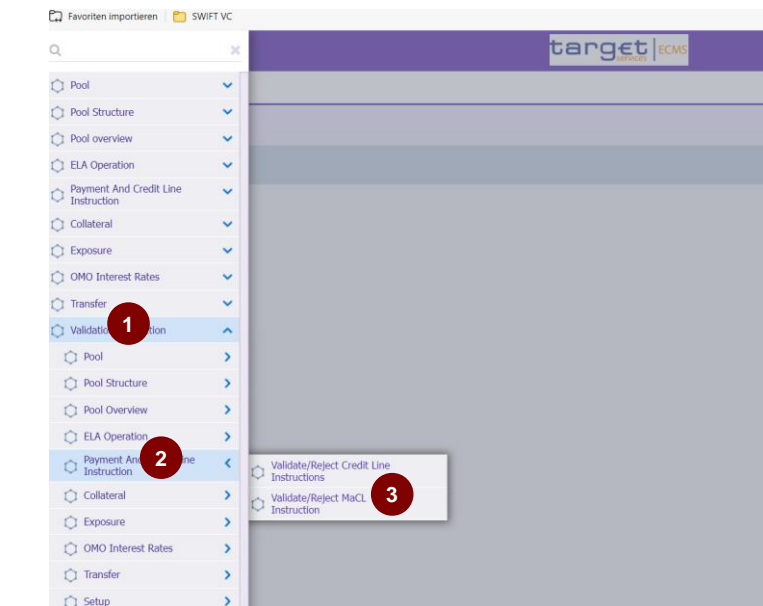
Favoriten importieren | SWIFT VC

target services | ECMS

Pool
Pool Structure
Pool overview
ELA Operation
Payment And Credit Line Instruction
Collateral
Exposure
OMO Interest Rates
Transfer
Validatio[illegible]tion 1
Pool
Pool Structure
Pool Overview
ELA Operation
Payment An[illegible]ine Instruction 2
Collateral
Exposure
OMO Interest Rates
Transfer
Setup

Validate/Reject Credit Line Instructions
Validate/Reject MaCL Instruction 3